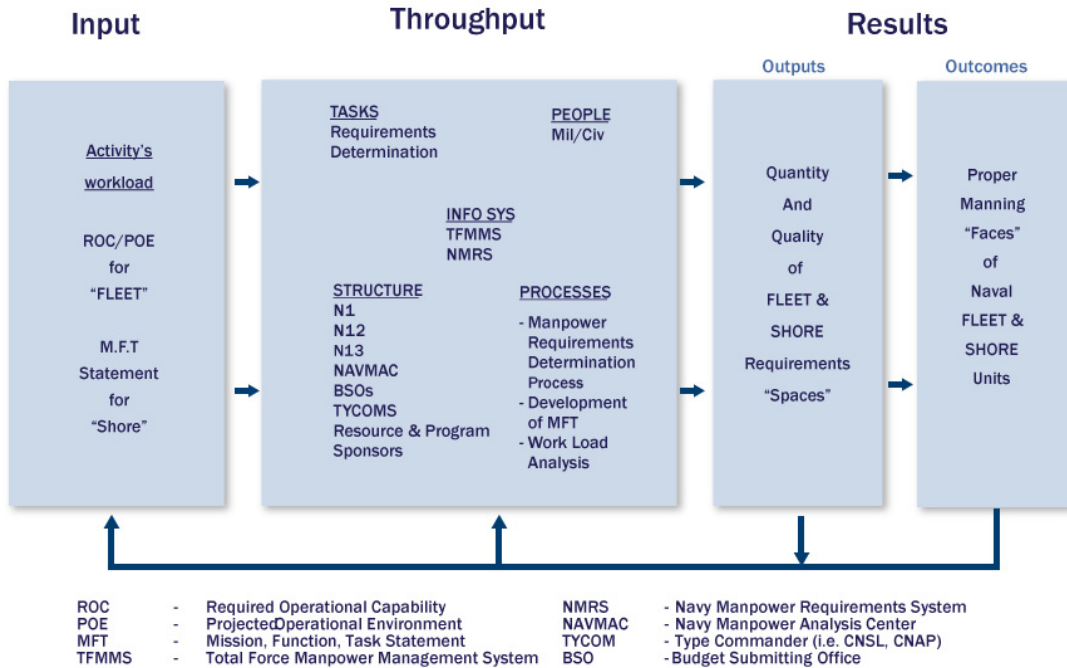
Input

Throughput

Results

Outputs

Outcomes

Activity's workload

ROC/POE for "FLEET"

M.F.T Statement for "Shore"

TASKS
Requirements Determination

PEOPLE
Mil/Civ

INFO SYS
TFMMS
NMRS

STRUCTURE
N1
N12
N13
NAVMAC
BSOs
TYCOMS
Resource & Program Sponsors

PROCESSES
- Manpower Requirements Determination Process
- Development of MFT
- Work Load Analysis

Quantity And Quality of FLEET & SHORE Requirements "Spaces"

Proper Manning "Faces" of Naval FLEET & SHORE Units

| ROC | - | Required Operational Capability | NMRS | - Navy Manpower Requirements System |
|---|---|---|---|---|
| POE | - | ProjectedOperational Environment | NAVMAC | - Navy Manpower Analysis Center |
| MFT | - | Mission, Function, Task Statement | TYCOM | - Type Commander (i.e. CNSL, CNAP) |
| TFMMS | - | Total Force Manpower Management System | BSO | -Budget Submitting Office |